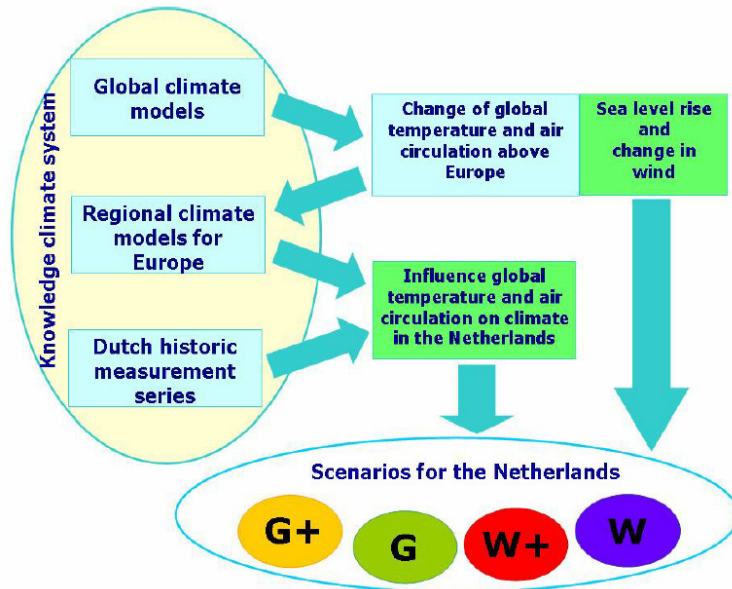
Knowledge climate system

Global climate models

Change of global temperature and air circulation above Europe

Sea level rise and change in wind

Regional climate models for Europe

Influence global temperature and air circulation on climate in the Netherlands

Dutch historic measurement series

Scenarios for the Netherlands

G+

G

W+

W